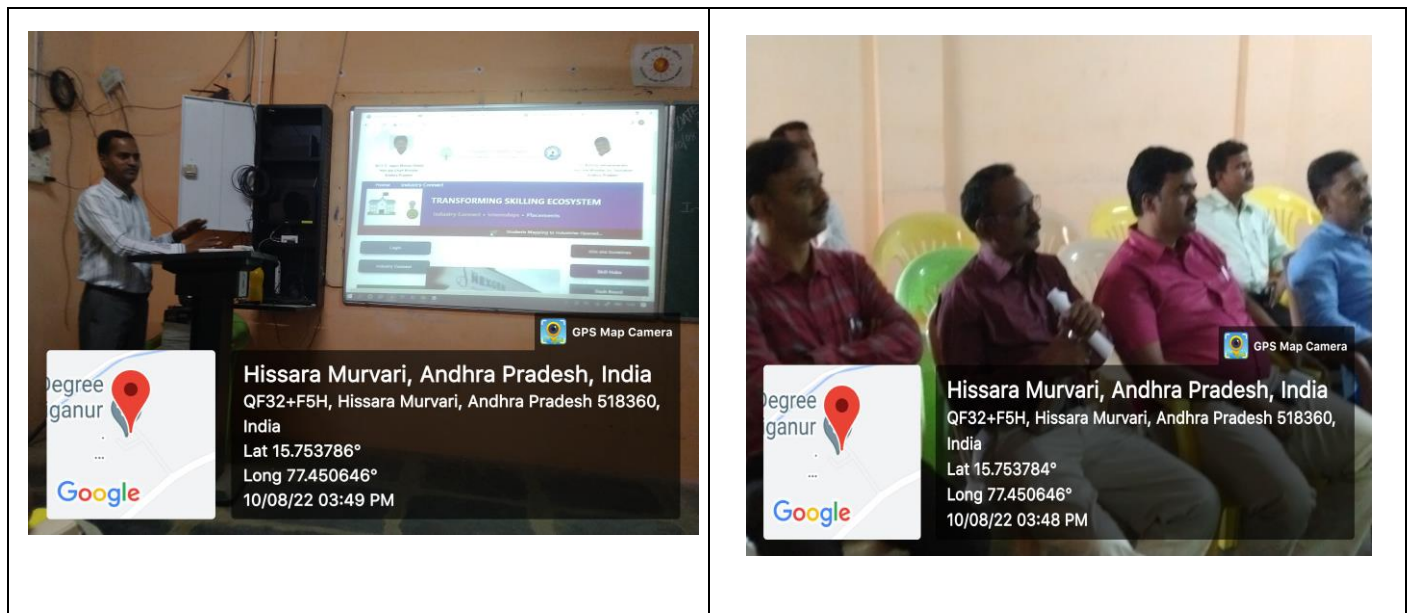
| | |
|---|---|
| TRANSFORMING SKILLING ECOSYSTEM<br>Industry Connect • Internships • Placements<br>GPS Map Camera<br>Degree<br>ganur<br>Google<br>Hissara Murvari, Andhra Pradesh, India<br>QF32+F5H, Hissara Murvari, Andhra Pradesh 518360, India<br>Lat 15.753786°<br>Long 77.450646°<br>10/08/22 03:49 PM | GPS Map Camera<br>Degree<br>ganur<br>Google<br>Hissara Murvari, Andhra Pradesh, India<br>QF32+F5H, Hissara Murvari, Andhra Pradesh 518360, India<br>Lat 15.753784°<br>Long 77.450646°<br>10/08/22 03:48 PM |